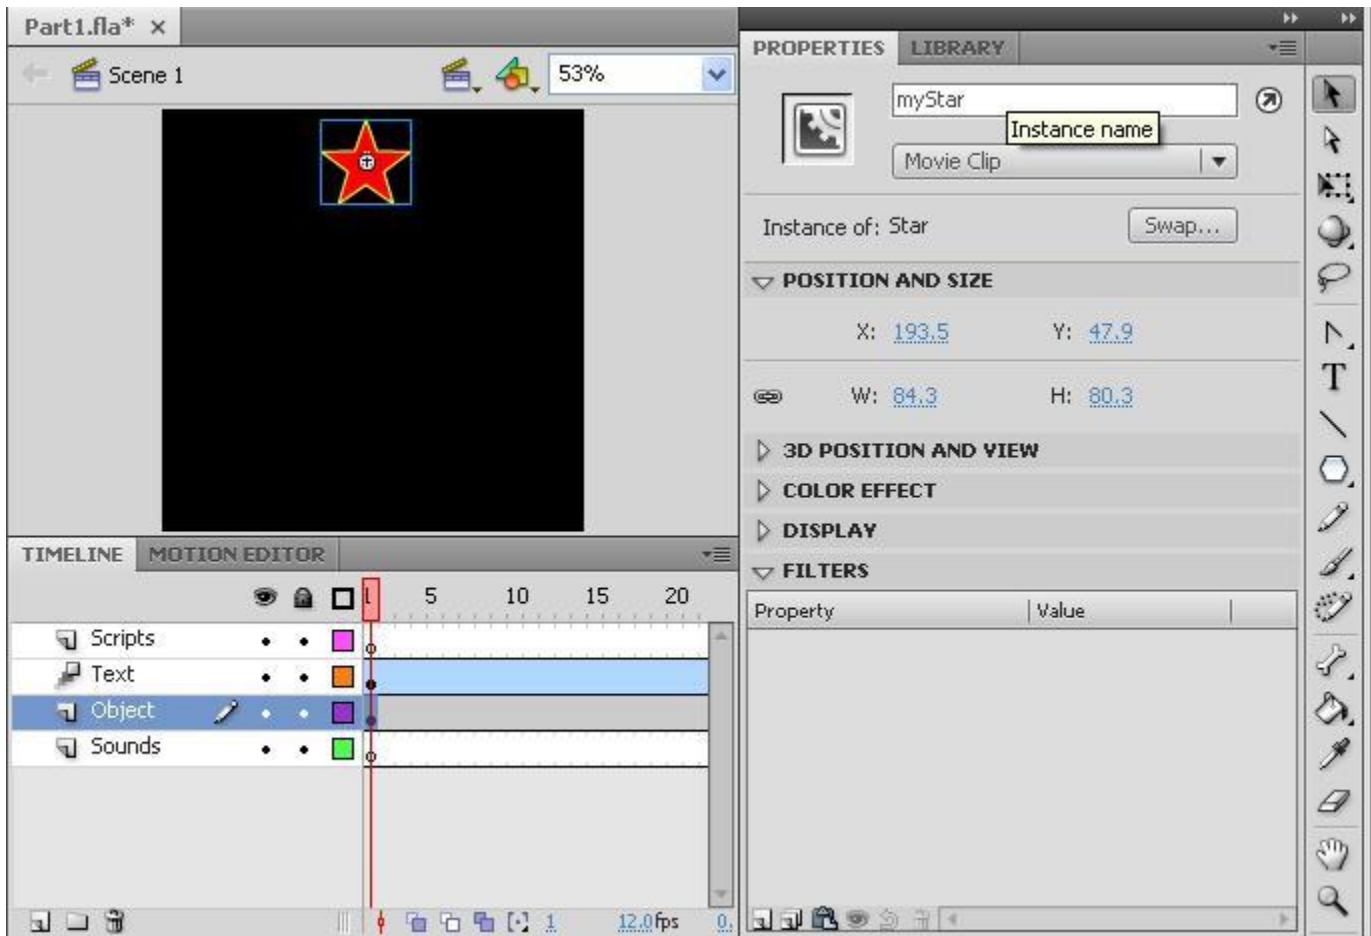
Part1.fla* ×

Scene 1

53%

TIMELINE MOTION EDITOR

5 10 15 20

Scripts
Text
Object
Sounds

1 12.0fps 0.

PROPERTIES LIBRARY

myStar
Instance name
Movie Clip

Instance of: Star Swap...

POSITION AND SIZE

X: 193.5 Y: 47.9

W: 84.3 H: 80.3

3D POSITION AND VIEW

COLOR EFFECT

DISPLAY

FILTERS

| Property | Value |
|---|---|